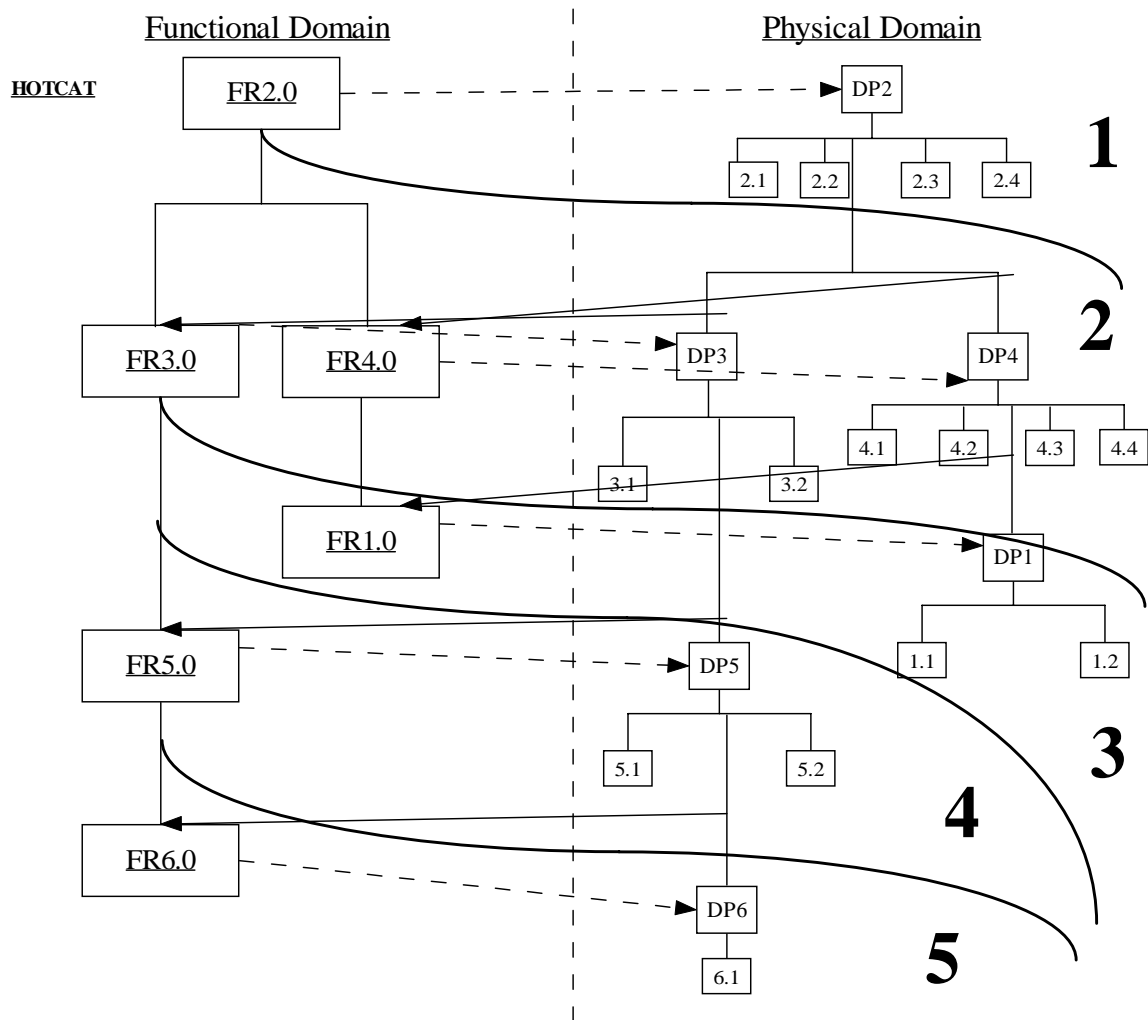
Functional Domain

Physical Domain

HOTCAT

FR2.0

DP2

1

2.1

2.2

2.3

2.4

2

FR3.0

FR4.0

DP3

DP4

4.1

4.2

4.3

4.4

3.1

3.2

FR1.0

DP1

FR5.0

DP5

1.1

1.2

5.1

5.2

3

4

FR6.0

DP6

6.1

5